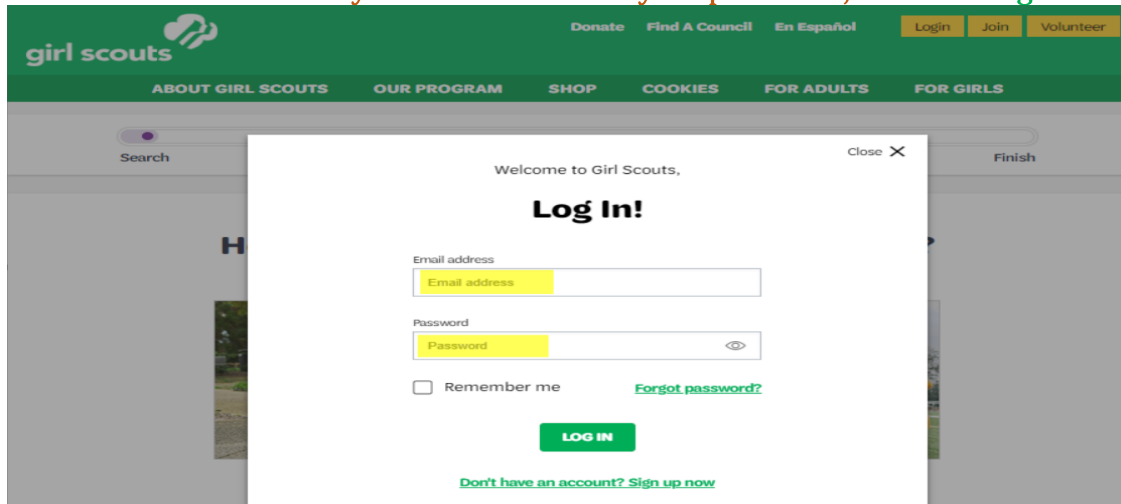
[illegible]

girl scouts

Donate Find A Council En Español Login Join Volunteer

ABOUT GIRL SCOUTS OUR PROGRAM SHOP COOKIES FOR ADULTS FOR GIRLS

Search

Finish

H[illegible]

Close

Welcome to Girl Scouts,

Log In!

Email address

Email address

Password

Password

Remember me

Forgot password?

LOG IN

Don't have an account? Sign up now